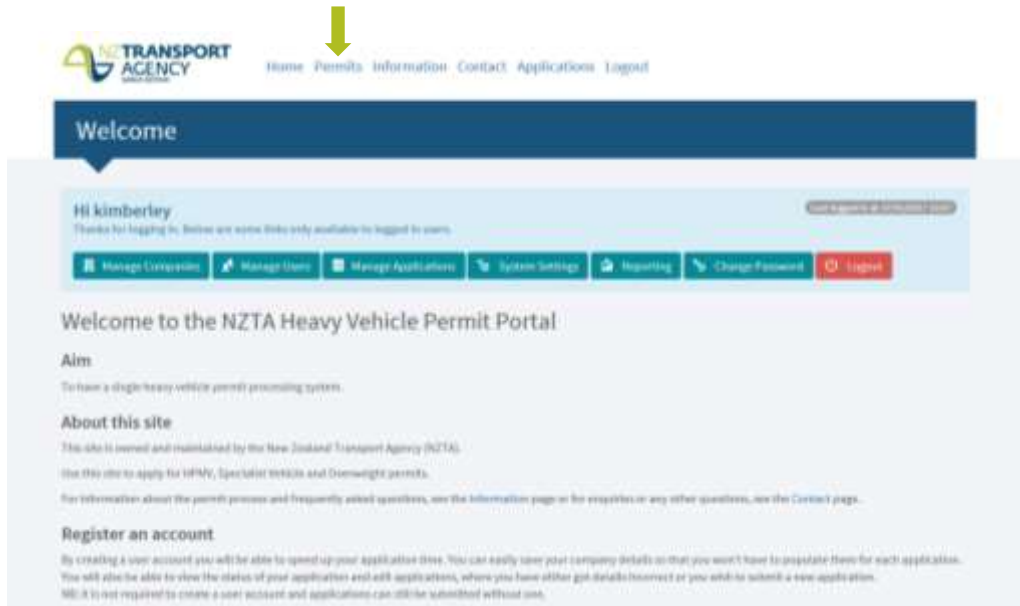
NZ TRANSPORT AGENCY

Home Permits Information Contact Applications Logout

Welcome

Hi kimberley

Thanks for logging in. Below are some links only available to logged in users.

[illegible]

Manage Companies Manage Users Manage Applications System Settings Reporting Change Password Logout

Welcome to the NZTA Heavy Vehicle Permit Portal

Aim

To have a single heavy vehicle permit processing system.

About this site

This site is owned and maintained by the New Zealand Transport Agency (NZTA).

Use this site to apply for HPMV, Specialist Vehicle and Overweight permits.

For information about the permit process and frequently asked questions, see the Information page or for enquiries or any other questions, see the Contact page.

Register an account

By creating a user account you will be able to speed up your application time. You can easily save your company details so that you won't have to populate them for each application. You will also be able to view the status of your application and edit applications, where you have either got details incorrect or you wish to submit a new application.

NB: It is not required to create a user account and applications can still be submitted without one.